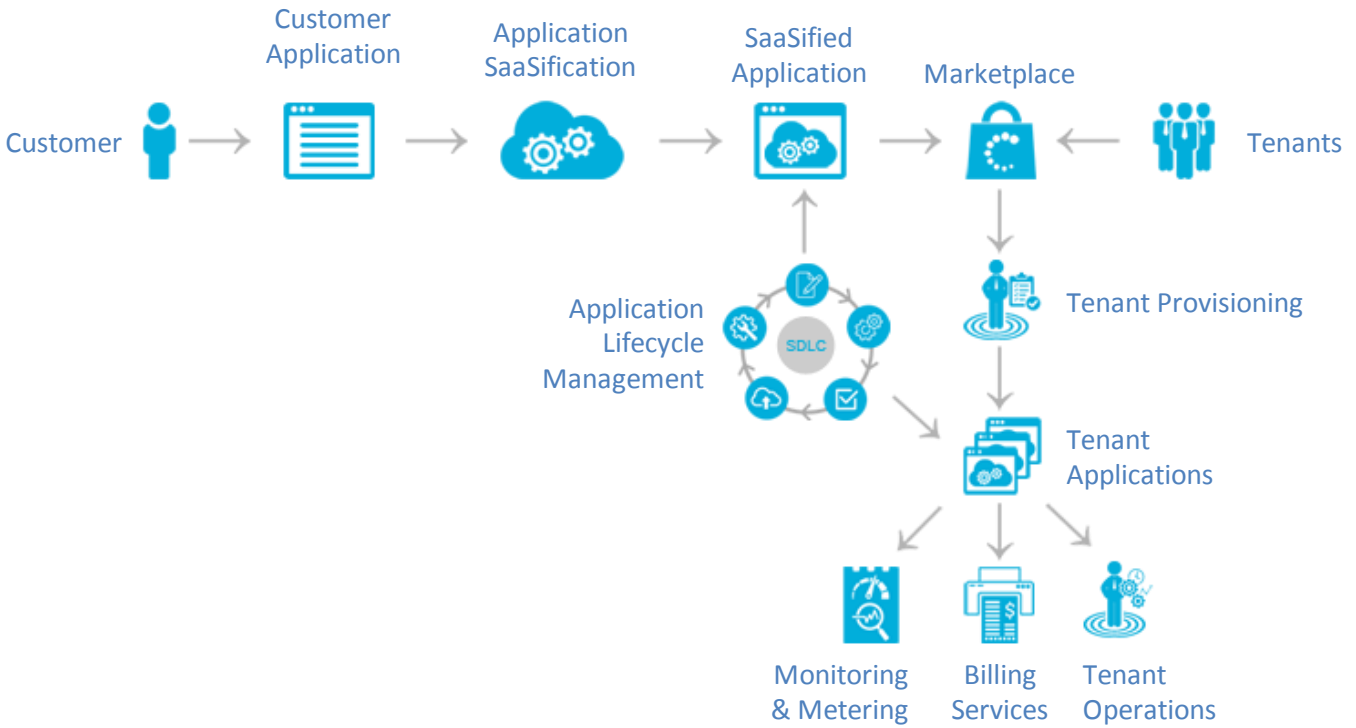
Customer Application

Application SaaSification

SaaSified Application

Marketplace

Customer

Tenants

Tenant Provisioning

Application Lifecycle Management

SDLC

Tenant Applications

Monitoring & Metering

Billing Services

Tenant Operations